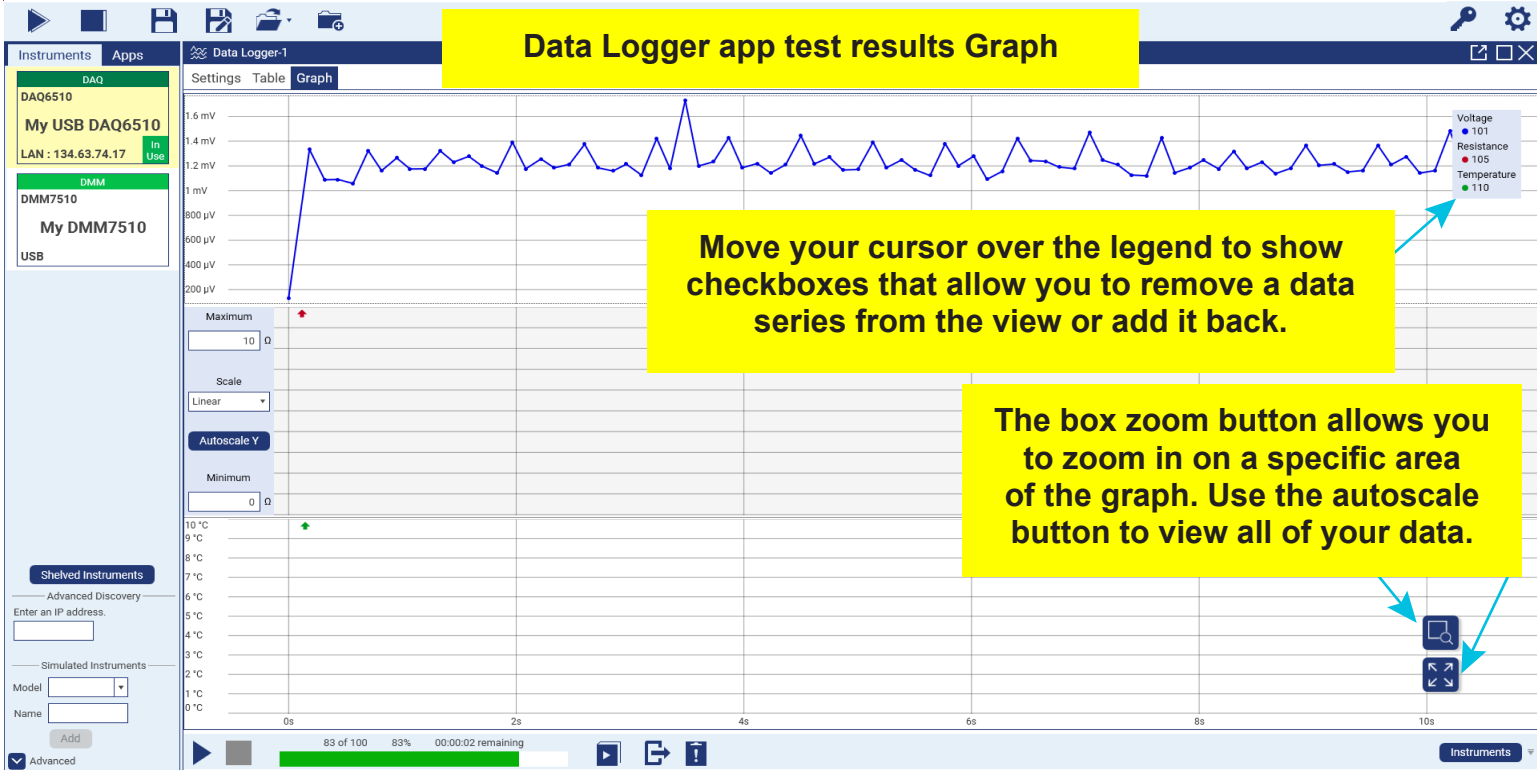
Instruments Apps

DAQ
DAQ6510
My USB DAQ6510
LAN : 134.63.74.17
In Use

DMM
DMM7510
My DMM7510
USB

Shelved Instruments
Advanced Discovery
Enter an IP address.

Simulated Instruments
Model
Name
Add

Advanced

Data Logger-1

Data Logger app test results Graph

Settings Table Graph

1.6 mV
1.4 mV
1.2 mV
1 mV
800 µV
600 µV
400 µV
200 µV

Voltage
101
Resistance
105
Temperature
110

Move your cursor over the legend to show checkboxes that allow you to remove a data series from the view or add it back.

Maximum
10 Ω
Scale
Linear
Autoscale Y
Minimum
0 Ω

The box zoom button allows you to zoom in on a specific area of the graph. Use the autoscale button to view all of your data.

10 °C
9 °C
8 °C
7 °C
6 °C
5 °C
4 °C
3 °C
2 °C
1 °C
0 °C

0s 2s 4s 6s 8s 10s

83 of 100 83% 00:00:02 remaining

Instruments